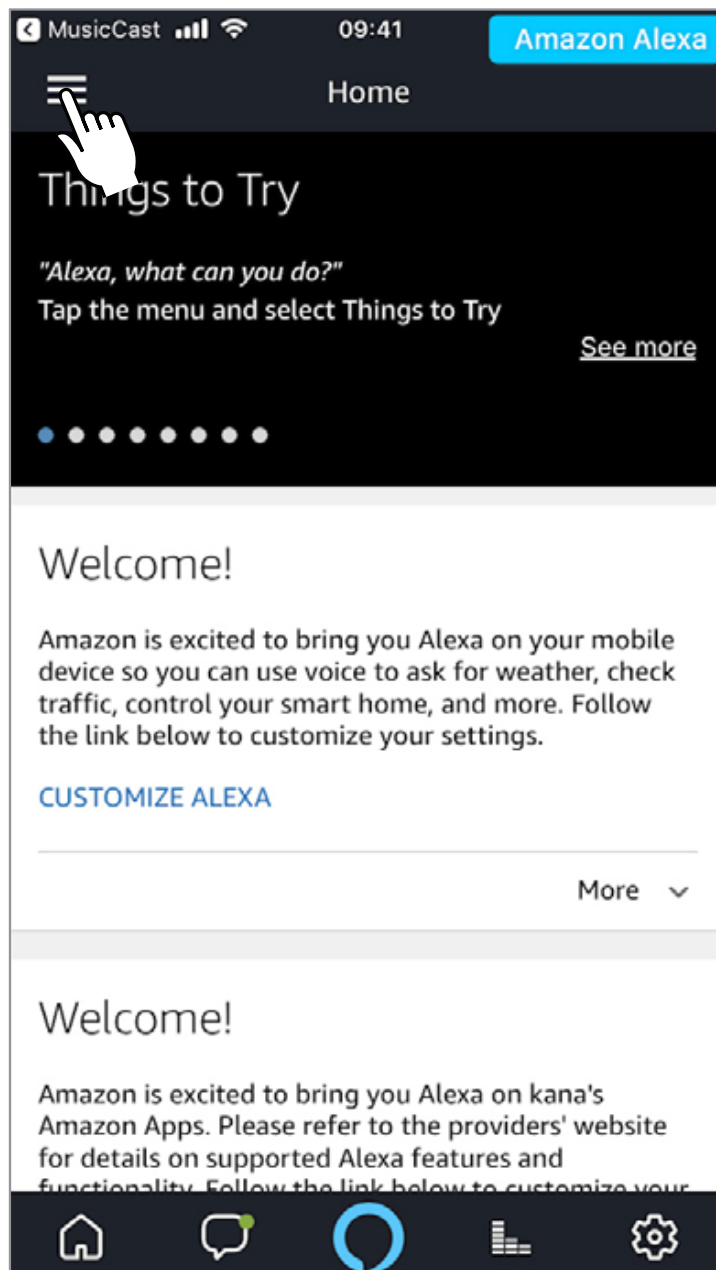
MusicCast 09:41 Amazon Alexa

Home

Things to Try

"Alexa, what can you do?"
Tap the menu and select Things to Try

See more

Welcome!

Amazon is excited to bring you Alexa on your mobile device so you can use voice to ask for weather, check traffic, control your smart home, and more. Follow the link below to customize your settings.

CUSTOMIZE ALEXA

More

Welcome!

Amazon is excited to bring you Alexa on kana's Amazon Apps. Please refer to the providers' website for details on supported Alexa features and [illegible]